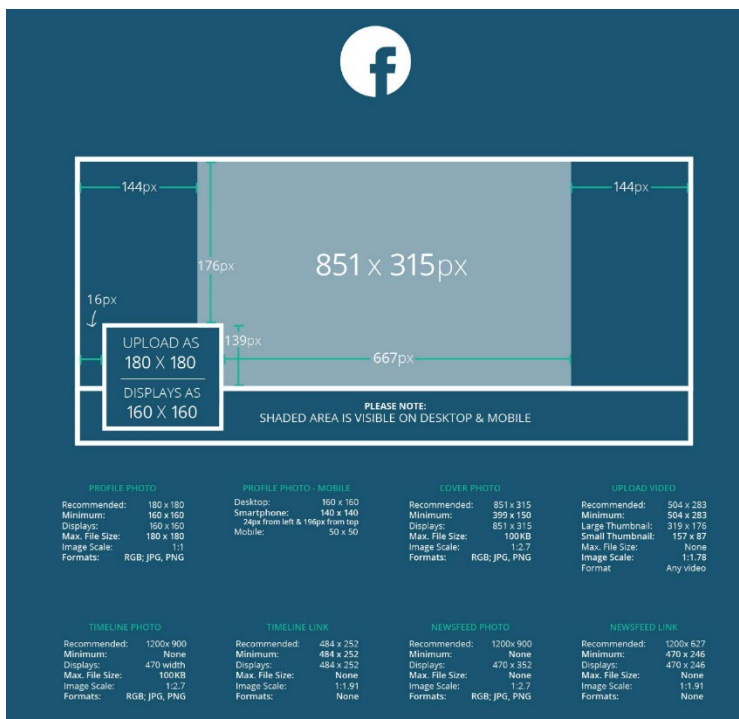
144px

144px

176px

851 x 315px

16px

UPLOAD AS
180 X 180

DISPLAYS AS
160 X 160

139px

667px

PLEASE NOTE:
SHADED AREA IS VISIBLE ON DESKTOP & MOBILE

PROFILE PHOTO
Recommended: 180 x 180
Minimum: 160 x 160
Displays: 160 x 160
Max. File Size: 180 x 180
Image Scale: 1:1
Formats: RGB; JPG, PNG

PROFILE PHOTO - MOBILE
Desktop: 160 x 160
Smartphone: 140 x 140
24px from left & 196px from top
Mobile: 50 x 50

COVER PHOTO
Recommended: 851 x 315
Minimum: 399 x 150
Displays: 851 x 315
Max. File Size: 100KB
Image Scale: 1:2.7
Formats: RGB; JPG, PNG

UPLOAD VIDEO
Recommended: 504 x 283
Minimum: 504 x 283
Large Thumbnail: 319 x 176
Small Thumbnail: 157 x 87
Max. File Size: None
Image Scale: 1:1.78
Format Any video

TIMELINE PHOTO
Recommended: 1200x 900
Minimum: None
Displays: 470 width
Max. File Size: 100KB
Image Scale: 1:2.7
Formats: RGB; JPG, PNG

TIMELINE LINK
Recommended: 484 x 252
Minimum: 484 x 252
Displays: 484 x 252
Max. File Size: None
Image Scale: 1:1.91
Formats: None

NEWSFEED PHOTO
Recommended: 1200x 900
Minimum: None
Displays: 470 x 352
Max. File Size: None
Image Scale: 1:2.7
Formats: RGB; JPG, PNG

NEWSFEED LINK
Recommended: 1200x 627
Minimum: 470 x 246
Displays: 470 x 246
Max. File Size: None
Image Scale: 1:1.91
Formats: None